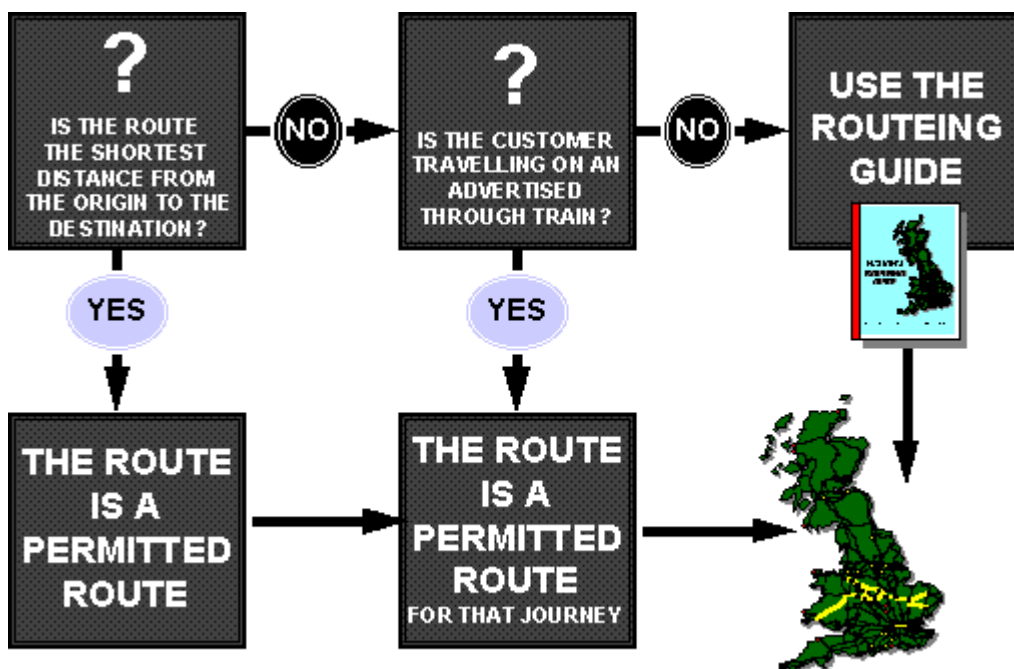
?

IS THE ROUTE THE SHORTEST DISTANCE FROM THE ORIGIN TO THE DESTINATION ?

NO

?

IS THE CUSTOMER TRAVELLING ON AN ADVERTISED THROUGH TRAIN ?

NO

USE THE ROUTEING GUIDE

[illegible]

YES

YES

THE ROUTE IS A PERMITTED ROUTE

THE ROUTE IS A PERMITTED ROUTE FOR THAT JOURNEY